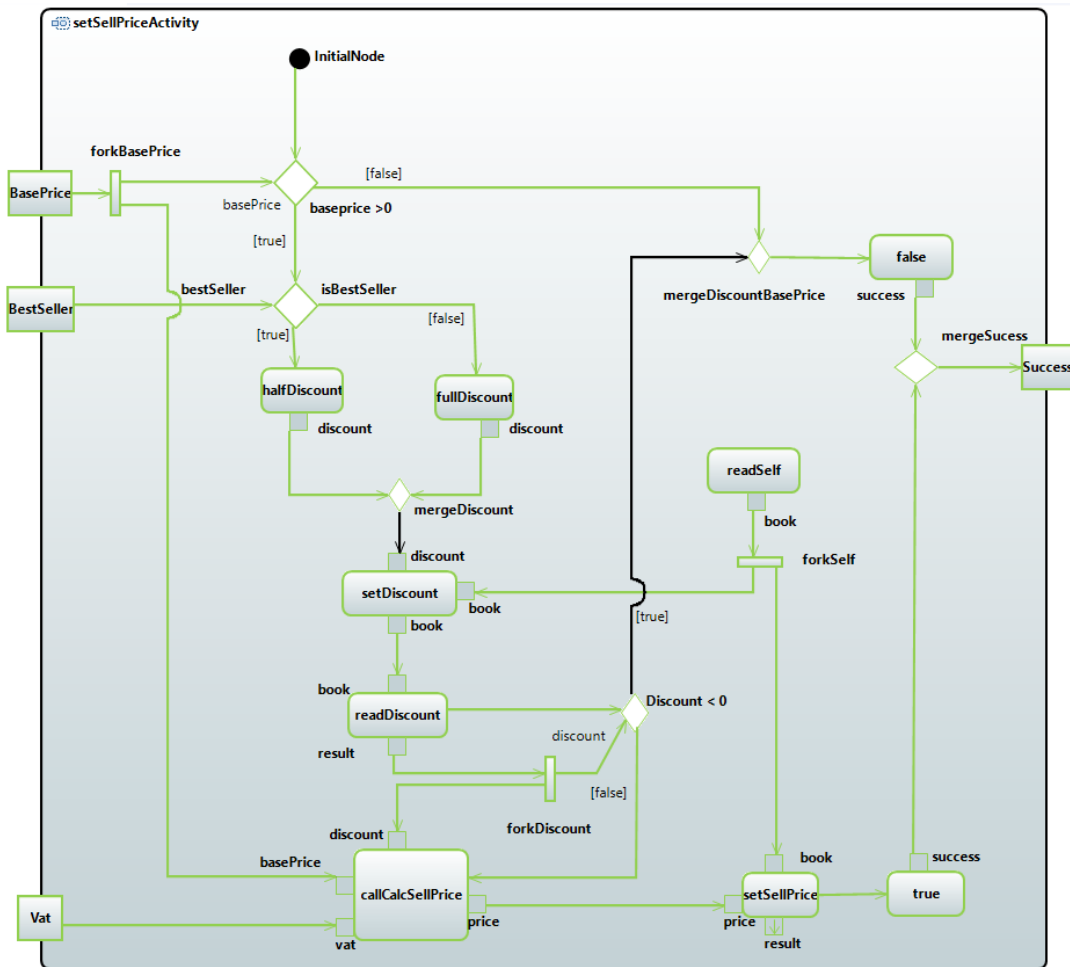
setSellPriceActivity

InitialNode

forkBasePrice

BasePrice

[false]

basePrice

baseprice >0

[true]

BestSeller

bestSeller

isBestSeller

[true]

[false]

mergeDiscountBasePrice

false

success

mergeSucess

Success

halfDiscount

fullDiscount

discount

discount

readSelf

mergeDiscount

book

discount

forkSelf

setDiscount

book

[true]

book

book

readDiscount

Discount < 0

discount

result

[false]

discount

forkDiscount

basePrice

book

success

callCalcSellPrice

setSellPrice

true

Vat

price

price

vat

result